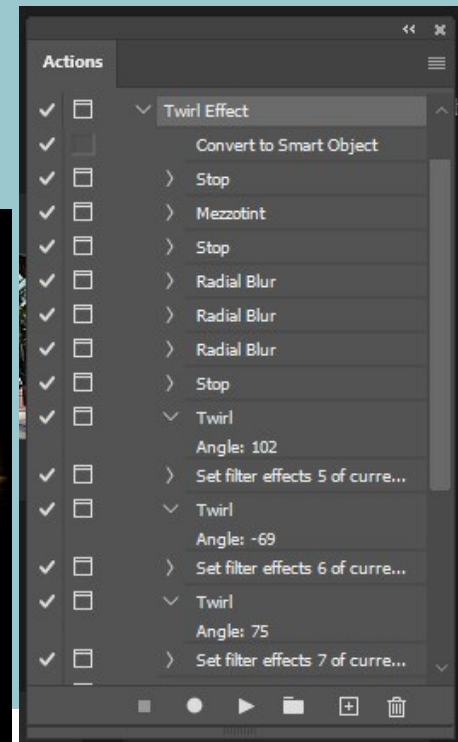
Actions

Twirl Effect
Convert to Smart Object
Stop
Mezzotint
Stop
Radial Blur
Radial Blur
Radial Blur
Stop
Twirl
Angle: 102
Set filter effects 5 of curre...
Twirl
Angle: -69
Set filter effects 6 of curre...
Twirl
Angle: 75
Set filter effects 7 of curre...